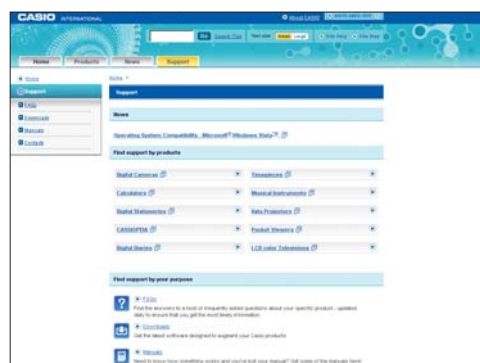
CASIO INTERNATIONAL

About CASIO

Go Search Tips

Home Products News Support

Home

Support

FAQs

Downloads

Manuals

Contacts

Home >

Support

News

Operating System Compatibility - Microsoft® Windows Vista™

Find support by products

| Digital Cameras | Timepieces |
|---|---|
| Calculators | Musical Instruments |
| Digital Stationeries | Data Projectors |
| CASSIOPEIA | Pocket Viewers |
| Digital Diaries | LCD color Televisions |

Find support by your purpose

FAQs
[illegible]

Downloads
Get the latest software designed to augment your Casio products.

Manuals
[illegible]